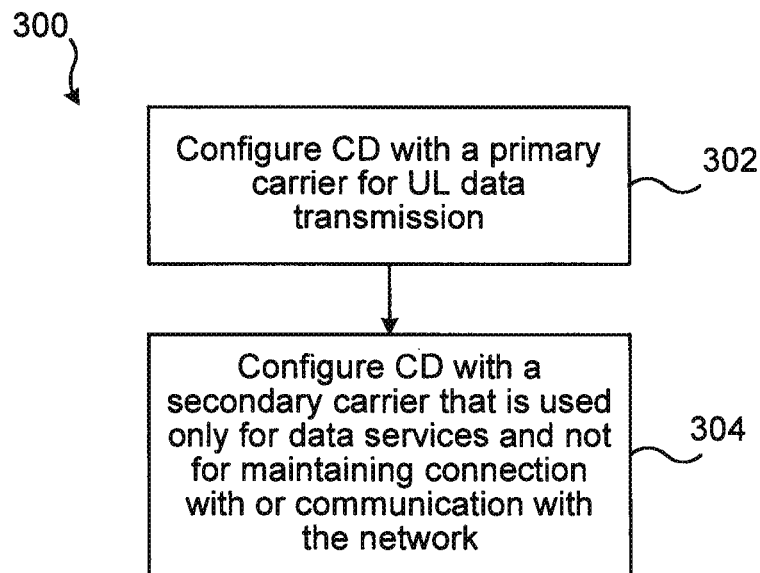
300

Configure CD with a primary carrier for UL data transmission

302

Configure CD with a secondary carrier that is used only for data services and not for maintaining connection with or communication with the network

304